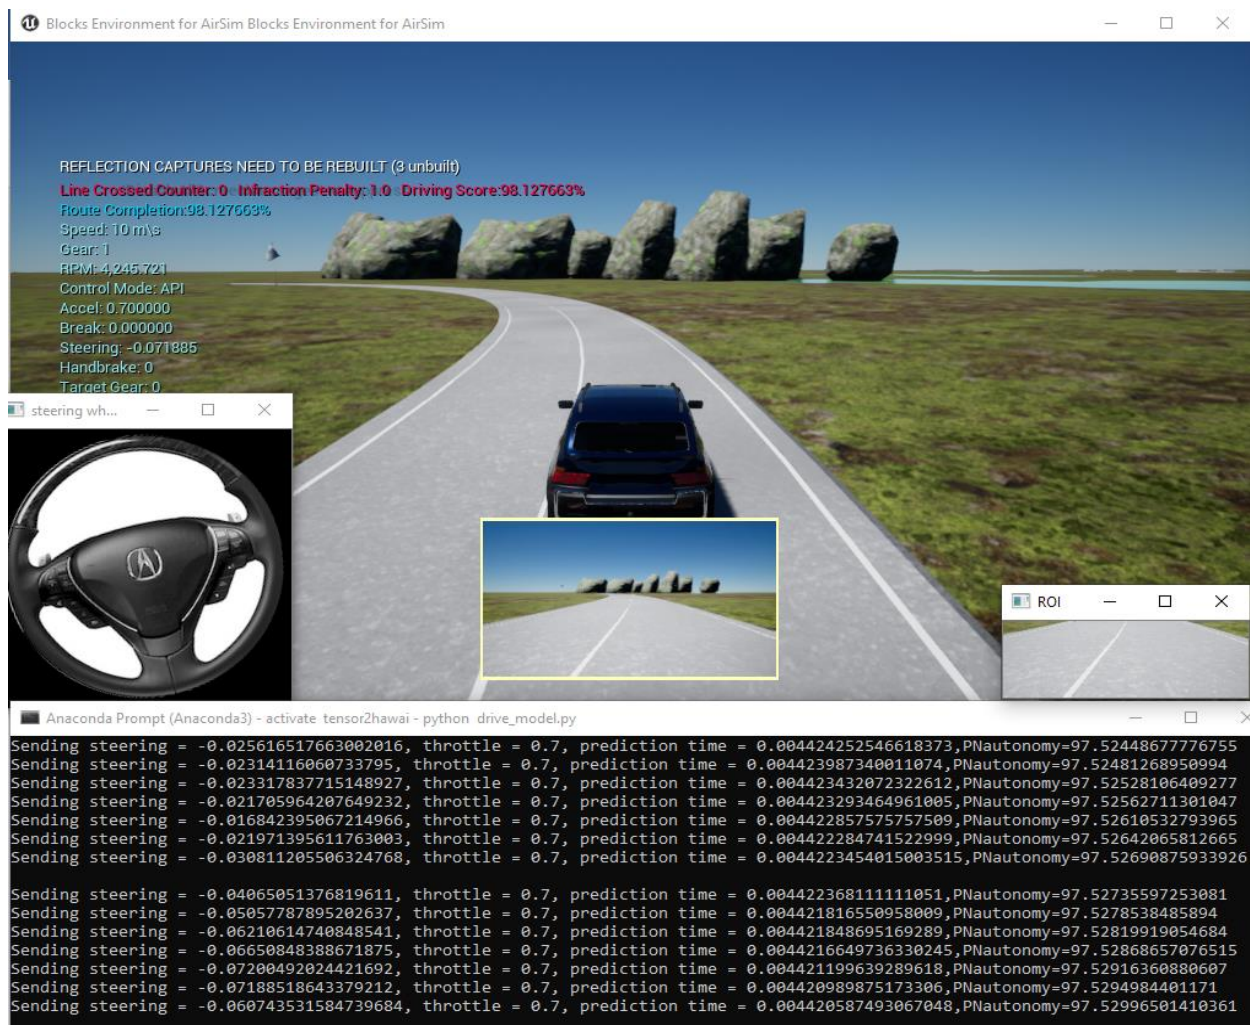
Blocks Environment for AirSim Blocks Environment for AirSim

REFLECTION CAPTURES NEED TO BE REBUILT (3 unbuilt)
Line Crossed Counter: 0 Infraction Penalty: 1.0 Driving Score:98.127663%
Route Completion:98.127663%
Speed: 10 m\s
Gear: 1
RPM: 4,245.721
Control Mode: API
Accel: 0.700000
Break: 0.000000
Steering: -0.071885
Handbrake: 0
Target Gear: 0

steering wh...

ROI

Anaconda Prompt (Anaconda3) - activate tensor2hawai - python drive_model.py

Sending steering = -0.025616517663002016, throttle = 0.7, prediction time = 0.004424252546618373,PNautonomy=97.52448677776755
Sending steering = -0.02314116060733795, throttle = 0.7, prediction time = 0.004423987340011074,PNautonomy=97.52481268950994
Sending steering = -0.023317837715148927, throttle = 0.7, prediction time = 0.004423432072322612,PNautonomy=97.52528106409277
Sending steering = -0.021705964207649232, throttle = 0.7, prediction time = 0.004423293464961005,PNautonomy=97.52562711301047
Sending steering = -0.016842395067214966, throttle = 0.7, prediction time = 0.004422857575757509,PNautonomy=97.52610532793965
Sending steering = -0.021971395611763003, throttle = 0.7, prediction time = 0.004422284741522999,PNautonomy=97.52642065812665
Sending steering = -0.030811205506324768, throttle = 0.7, prediction time = 0.0044223454015003515,PNautonomy=97.52690875933926

Sending steering = -0.04065051376819611, throttle = 0.7, prediction time = 0.004422368111111051,PNautonomy=97.52735597253081
Sending steering = -0.05057787895202637, throttle = 0.7, prediction time = 0.004421816550958009,PNautonomy=97.5278538485894
Sending steering = -0.06210614740848541, throttle = 0.7, prediction time = 0.004421848695169289,PNautonomy=97.52819919054684
Sending steering = -0.06650848388671875, throttle = 0.7, prediction time = 0.004421664973633024,PNautonomy=97.52868657076515
Sending steering = -0.07200492024421692, throttle = 0.7, prediction time = 0.004421199639289618,PNautonomy=97.52916360880607
Sending steering = -0.07188518643379212, throttle = 0.7, prediction time = 0.004420989875173306,PNautonomy=97.5294984401171
Sending steering = -0.060743531584739684, throttle = 0.7, prediction time = 0.004420587493067048,PNautonomy=97.52996501410361